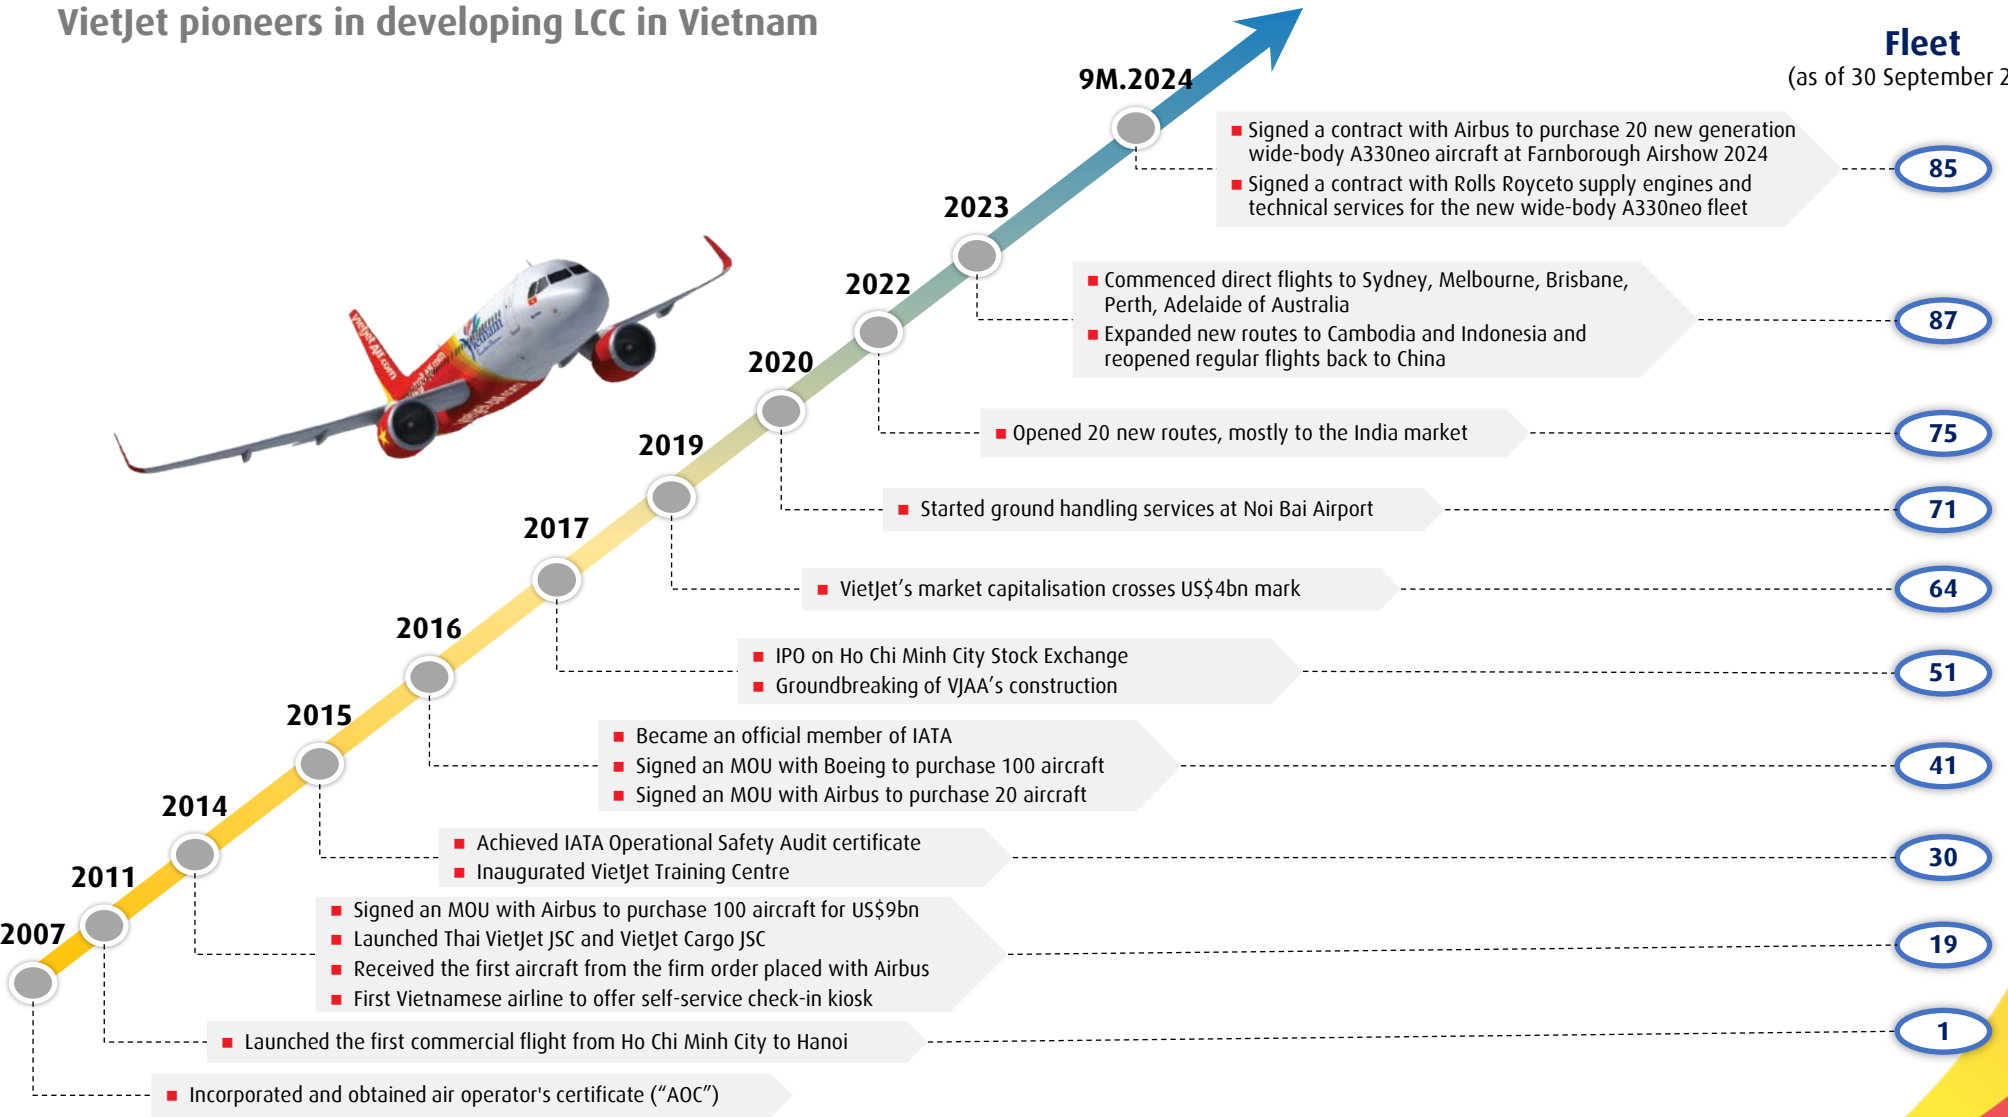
VietJet pioneers in developing LCC in Vietnam

Fleet
(as of 30 September 2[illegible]

9M.2024
Signed a contract with Airbus to purchase 20 new generation wide-body A330neo aircraft at Farnborough Airshow 2024
Signed a contract with Rolls Royceto supply engines and technical services for the new wide-body A330neo fleet
85

2023
Commenced direct flights to Sydney, Melbourne, Brisbane, Perth, Adelaide of Australia
Expanded new routes to Cambodia and Indonesia and reopened regular flights back to China
87

2022
Opened 20 new routes, mostly to the India market
75

2020
Started ground handling services at Noi Bai Airport
71

2019
VietJet's market capitalisation crosses US$4bn mark
64

2017
IPO on Ho Chi Minh City Stock Exchange
Groundbreaking of VJAA's construction
51

2016
Became an official member of IATA
Signed an MOU with Boeing to purchase 100 aircraft
Signed an MOU with Airbus to purchase 20 aircraft
41

2015
Achieved IATA Operational Safety Audit certificate
Inaugurated VietJet Training Centre
30

2014
Signed an MOU with Airbus to purchase 100 aircraft for US$9bn
Launched Thai VietJet JSC and VietJet Cargo JSC
Received the first aircraft from the firm order placed with Airbus
First Vietnamese airline to offer self-service check-in kiosk
19

2011
Launched the first commercial flight from Ho Chi Minh City to Hanoi
1

2007
Incorporated and obtained air operator's certificate ("AOC")

vietjetair.com
Vietnam